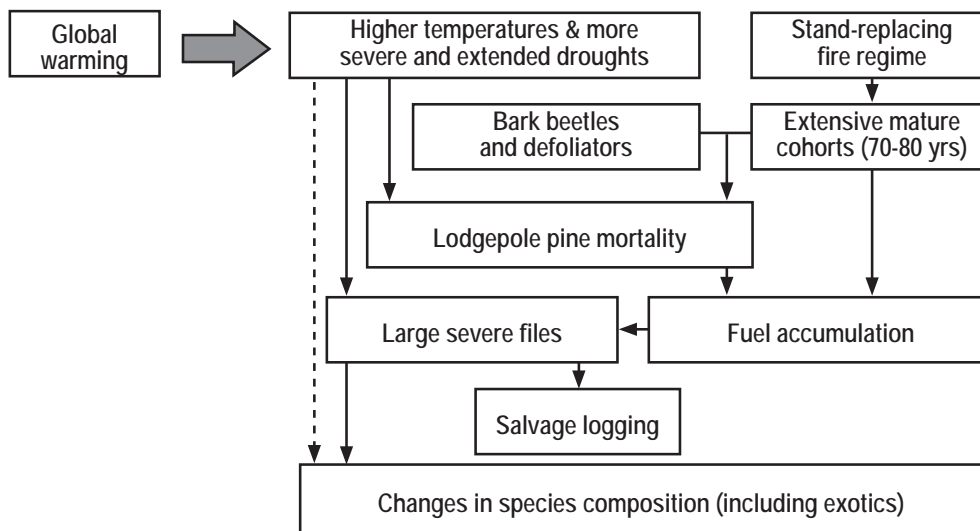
Global warming

Higher temperatures & more severe and extended droughts

Stand-replacing fire regime

Bark beetles and defoliators

Extensive mature cohorts (70-80 yrs)

Lodgepole pine mortality

Large severe files

Fuel accumulation

Salvage logging

Changes in species composition (including exotics)